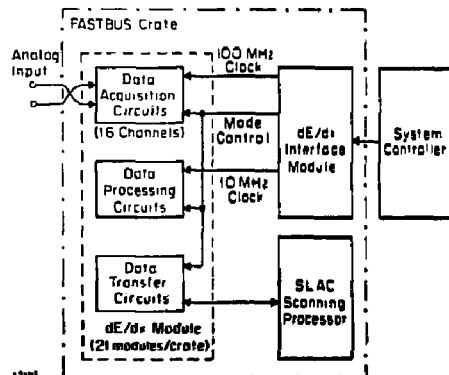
FASTBUS Crate

Analog Input

Data Acquisition Circuits (16 Channels)

100 MHz Clock

Mode Control

10 MHz Clock

dE/dx Interface Module

System Controller

Data Processing Circuits

Data Transfer Circuits

SLAC Scanning Processor

dE/dx Module (21 modules/crate)

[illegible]